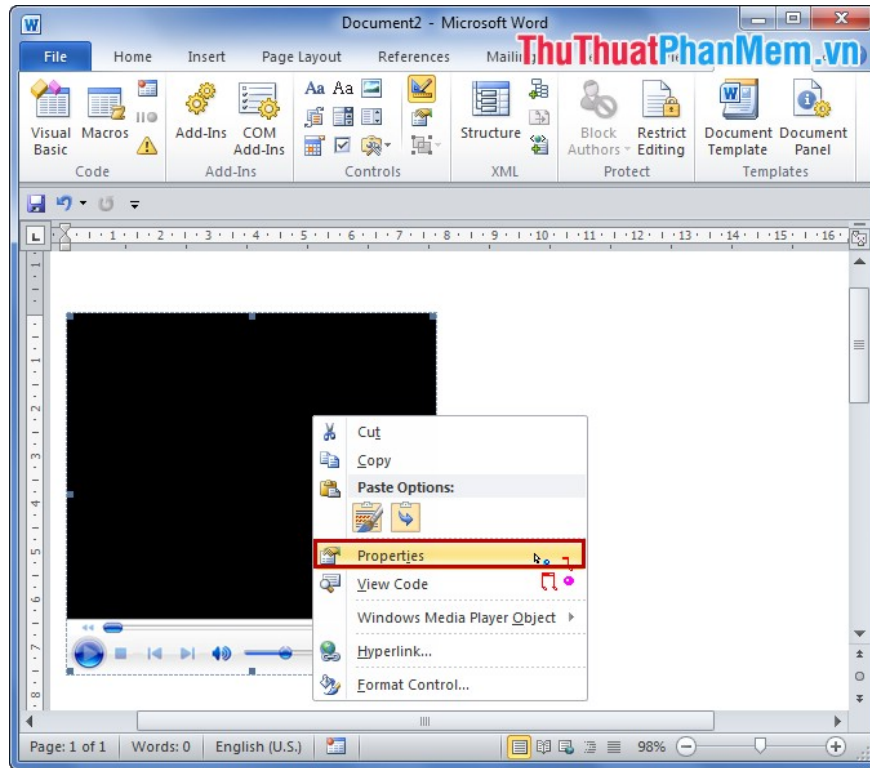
Document2 - Microsoft Word

File Home Insert Page Layout References Maili

ThuThuatPhanMem.vn

Visual Basic Macros
Code

Add-Ins COM Add-Ins
Add-Ins

Controls

Structure
XML

Block Authors Restrict Editing
Protect

Document Template Document Panel
Templates

Cut
Copy
Paste Options:
Properties
View Code
Windows Media Player Object
Hyperlink...
Format Control...

Page: 1 of 1 Words: 0 English (U.S.) 98%